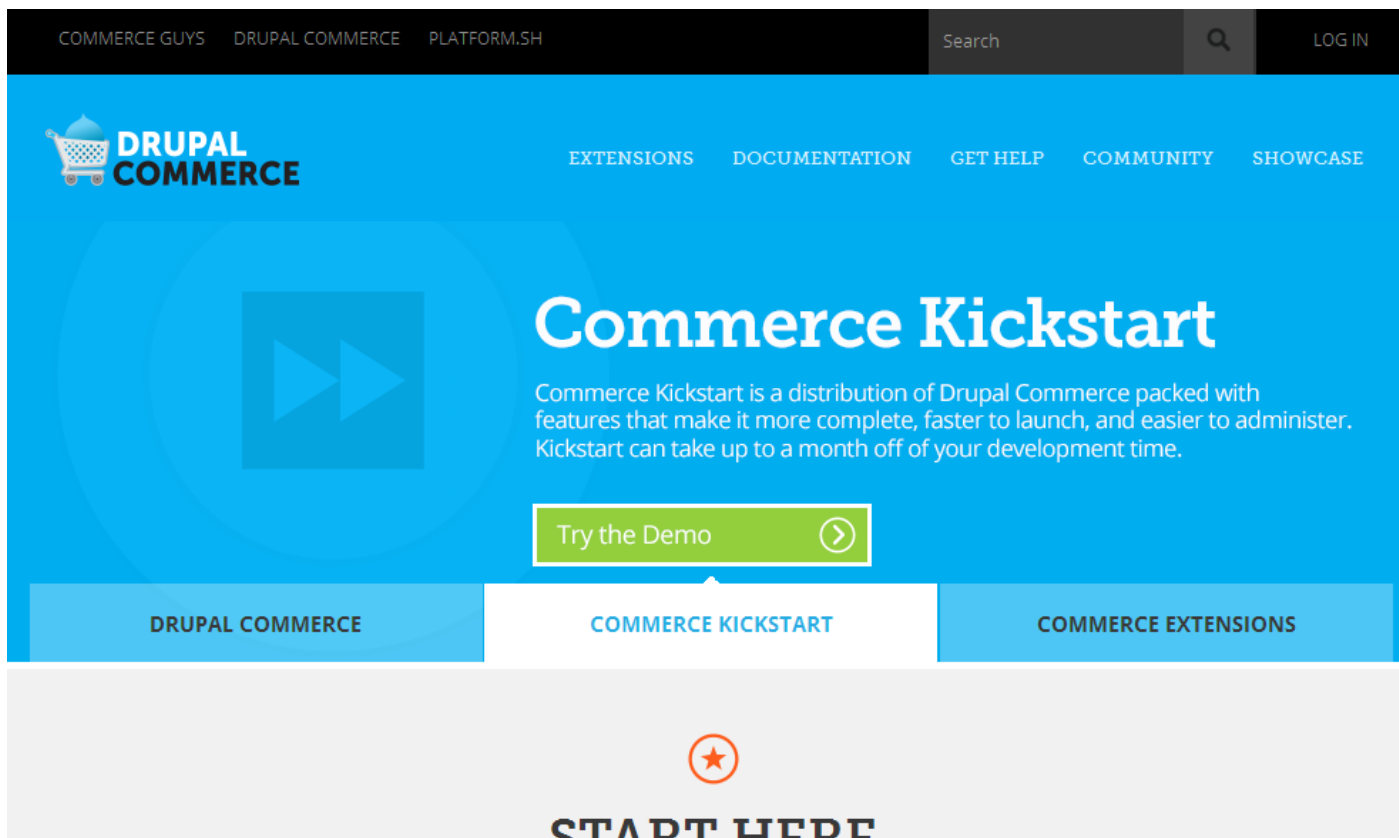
COMMERCE GUYS DRUPAL COMMERCE PLATFORM.SH

Search

LOG IN

DRUPAL COMMERCE

EXTENSIONS DOCUMENTATION GET HELP COMMUNITY SHOWCASE

Commerce Kickstart

Commerce Kickstart is a distribution of Drupal Commerce packed with features that make it more complete, faster to launch, and easier to administer. Kickstart can take up to a month off of your development time.

Try the Demo

DRUPAL COMMERCE

COMMERCE KICKSTART

COMMERCE EXTENSIONS

START HERE